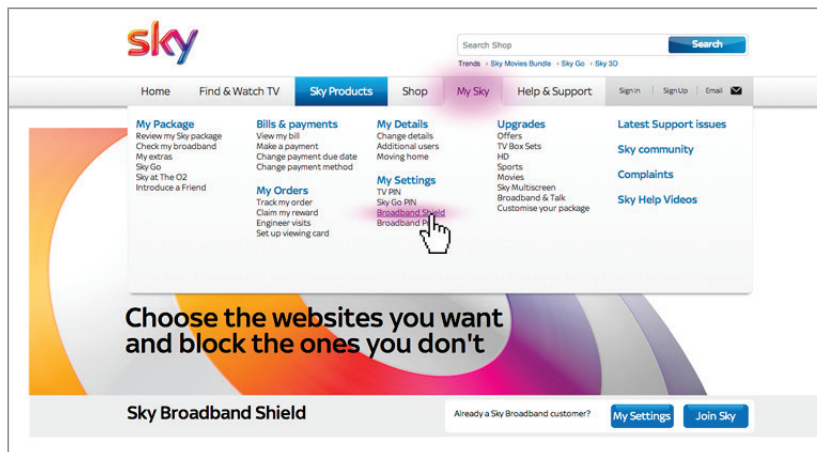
sky

Search Shop
Search
Trends › Sky Movies Bundle › Sky Go › Sky 3D

Home | Find & Watch TV | Sky Products | Shop | My Sky | Help & Support | Sign In | Sign Up | Email

My Package
Review my Sky package
Check my broadband
My extras
Sky Go
Sky at The O2
Introduce a Friend

Bills & payments
View my bill
Make a payment
Change payment due date
Change payment method

My Orders
Track my order
Claim my reward
Engineer visits
Set up viewing card

My Details
Change details
Additional users
Moving home

My Settings
TV PIN
Sky Go PIN
Broadband Shield
Broadband P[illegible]

Upgrades
Offers
TV Box Sets
HD
Sports
Movies
Sky Multiscreen
Broadband & Talk
Customise your package

Latest Support issues
Sky community
Complaints
Sky Help Videos

Choose the websites you want and block the ones you don't

Sky Broadband Shield

Already a Sky Broadband customer?
My Settings
Join Sky